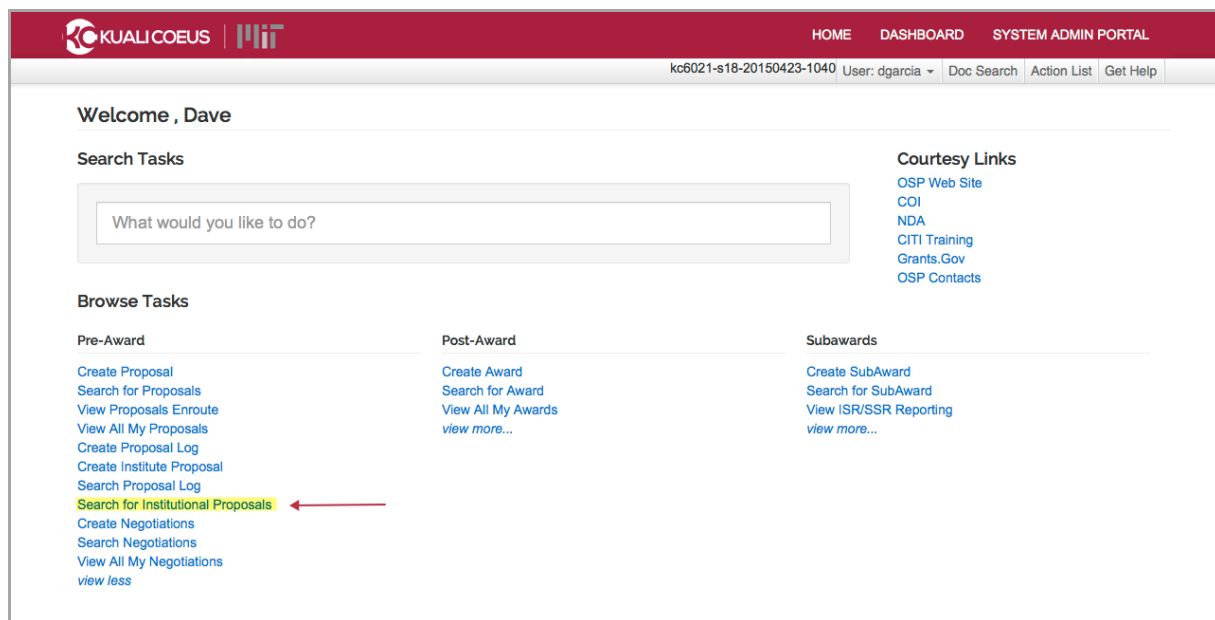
KUALI COEUS | MIT

HOME DASHBOARD SYSTEM ADMIN PORTAL

kc6021-s18-20150423-1040 User: dgarcia Doc Search Action List Get Help

Welcome , Dave

Search Tasks

What would you like to do?

Courtesy Links
OSP Web Site
COI
NDA
CITI Training
Grants.Gov
OSP Contacts

Browse Tasks

Pre-Award

Create Proposal
Search for Proposals
View Proposals Enroute
View All My Proposals
Create Proposal Log
Create Institute Proposal
Search Proposal Log
Search for Institutional Proposals
Create Negotiations
Search Negotiations
View All My Negotiations
view less

Post-Award

Create Award
Search for Award
View All My Awards
view more...

Subawards

Create SubAward
Search for SubAward
View ISR/SSR Reporting
view more...